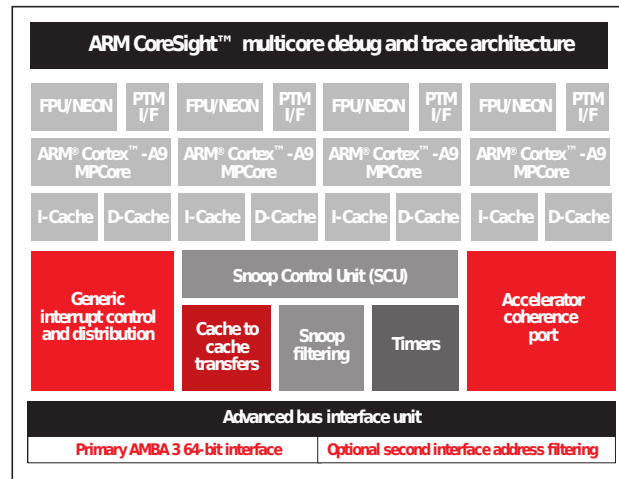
ARM CoreSight™ multicore debug and trace architecture

FPU/NEON
PTM I/F
FPU/NEON
PTM I/F
FPU/NEON
PTM I/F
FPU/NEON
PTM I/F

ARM® Cortex™-A9 MPCore
ARM® Cortex™-A9 MPCore
ARM® Cortex™-A9 MPCore
ARM® Cortex™-A9 MPCore

I-Cache
D-Cache
I-Cache
D-Cache
I-Cache
D-Cache
I-Cache
D-Cache

Generic interrupt control and distribution

Snoop Control Unit (SCU)

Cache to cache transfers

Snoop filtering

Timers

Accelerator coherence port

Advanced bus interface unit

Primary AMBA 3 64-bit interface

Optional second interface address filtering